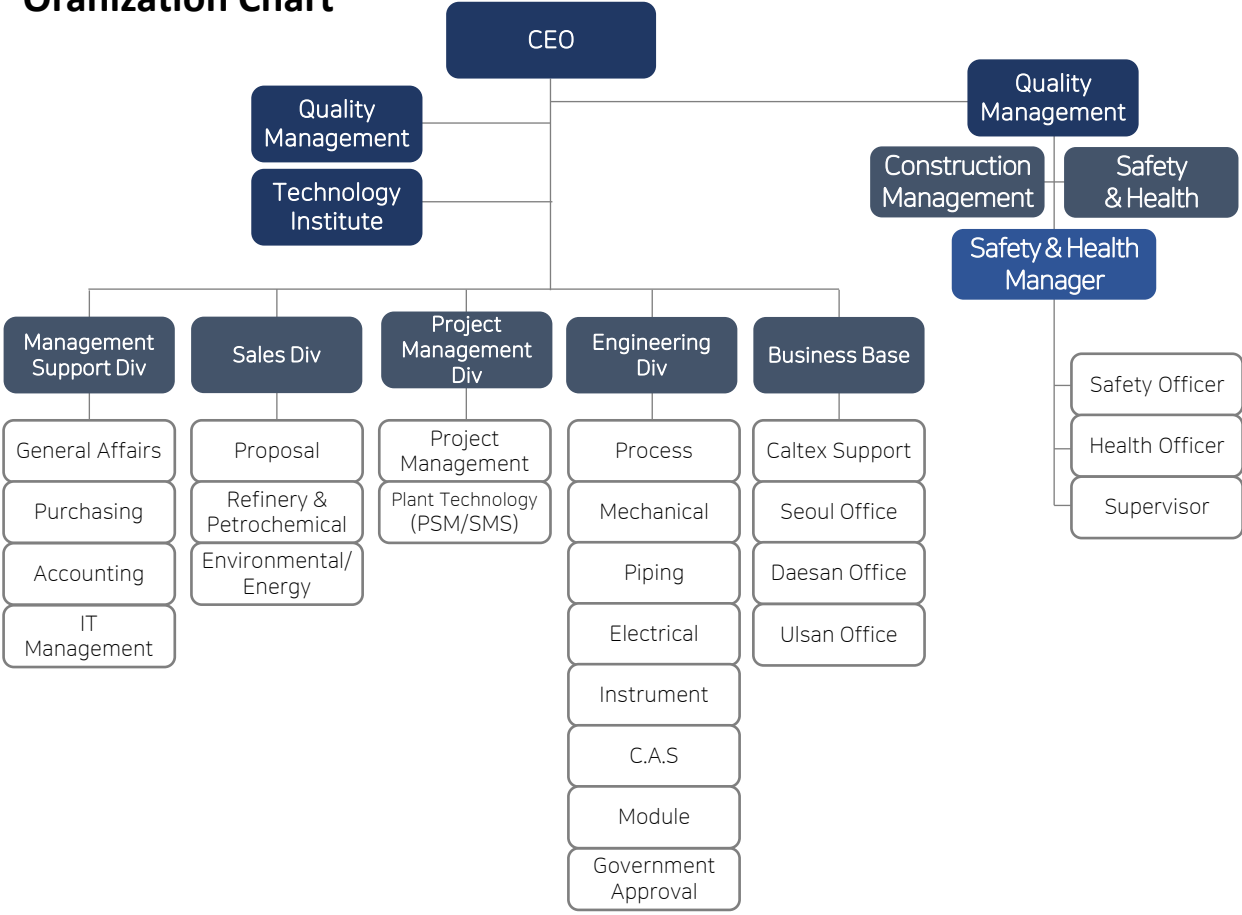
Oranization Chart

CEO

Quality Management

Technology Institute

Quality Management

Construction Management

Safety & Health

Safety & Health Manager

Safety Officer

Health Officer

Supervisor

Management Support Div

General Affairs

Purchasing

Accounting

IT Management

Sales Div

Proposal

Refinery & Petrochemical

Environmental/ Energy

Project Management Div

Project Management

Plant Technology (PSM/SMS)

Engineering Div

Process

Mechanical

Piping

Electrical

Instrument

C.A.S

Module

Government Approval

Business Base

Caltex Support

Seoul Office

Daesan Office

Ulsan Office